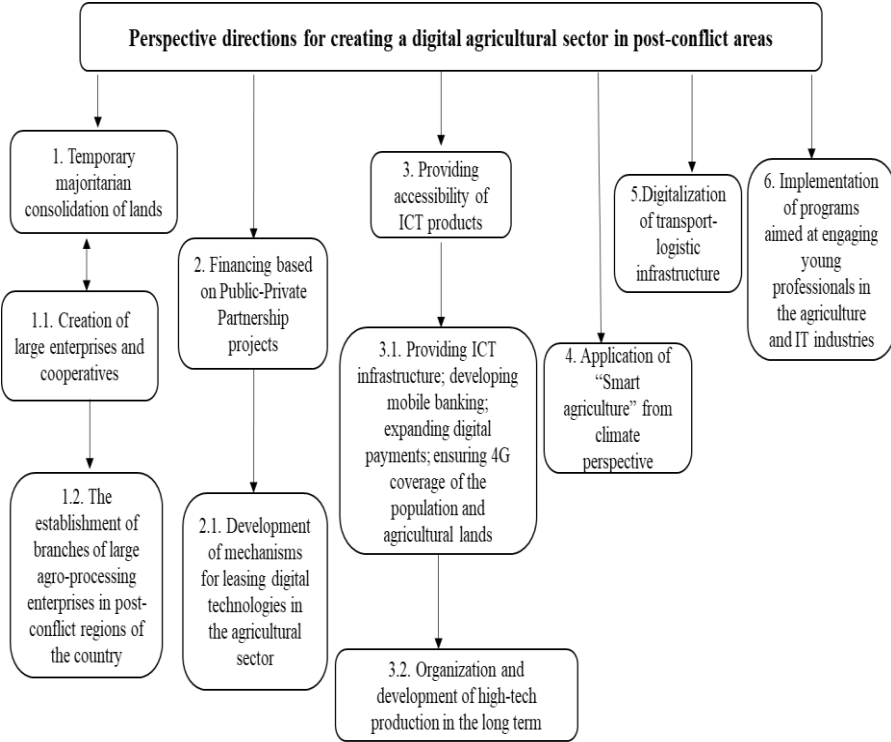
Perspective directions for creating a digital agricultural sector in post-conflict areas

1. Temporary majoritarian consolidation of lands

1.1. Creation of large enterprises and cooperatives

1.2. The establishment of branches of large agro-processing enterprises in post-conflict regions of the country

2. Financing based on Public-Private Partnership projects

2.1. Development of mechanisms for leasing digital technologies in the agricultural sector

3. Providing accessibility of ICT products

3.1. Providing ICT infrastructure; developing mobile banking; expanding digital payments; ensuring 4G coverage of the population and agricultural lands

3.2. Organization and development of high-tech production in the long term

4. Application of "Smart agriculture" from climate perspective

5.Digitalization of transport-logistic infrastructure

6. Implementation of programs aimed at engaging young professionals in the agriculture and IT industries